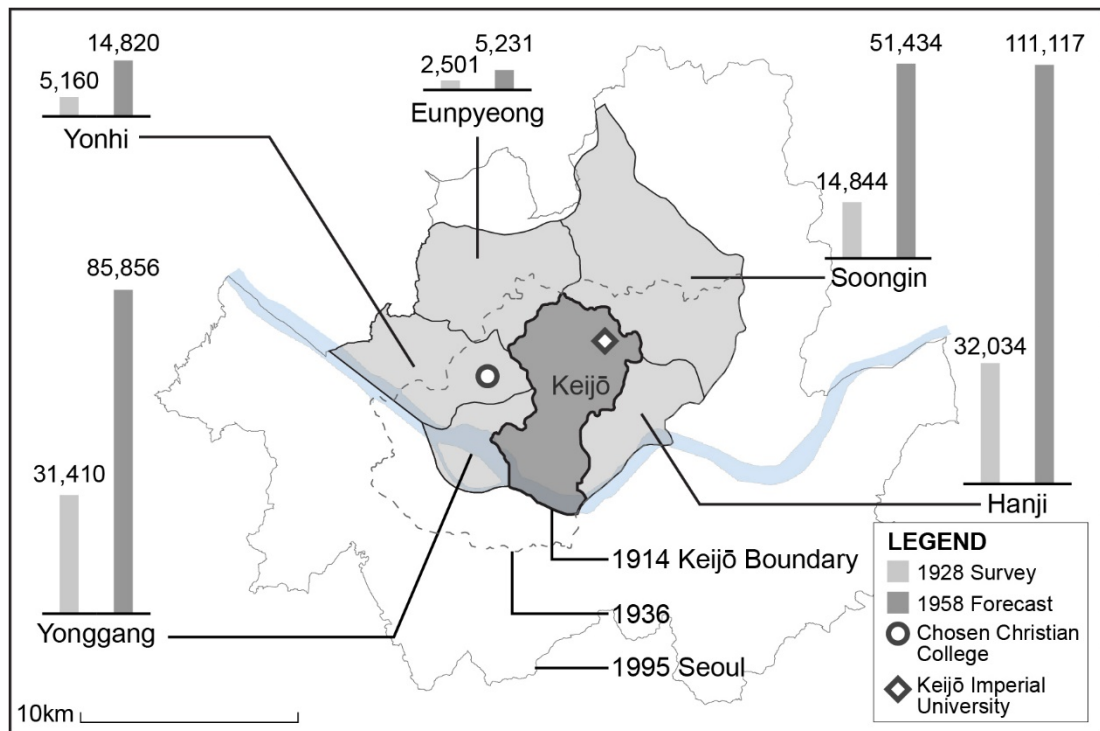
5,160
14,820
Yonhi

2,501
5,231
Eunpyeong

14,844
51,434
Soongin

32,034
111,117
Hanji

31,410
85,856
Yonggang

Keijō

1914 Keijō Boundary
1936
1995 Seoul

LEGEND
1928 Survey
1958 Forecast
Chosen Christian College
Keijō Imperial University

10km